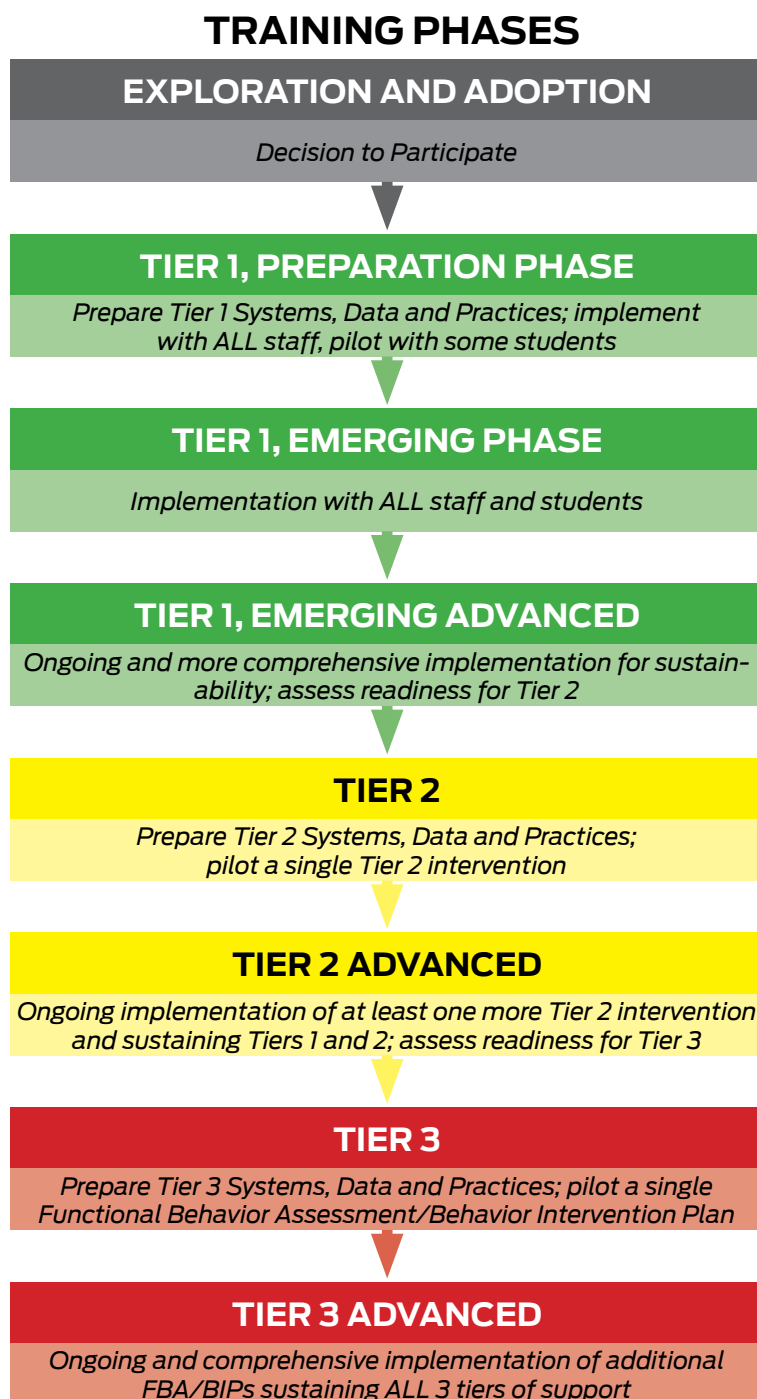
TRAINING PHASES

EXPLORATION AND ADOPTION

Decision to Participate

TIER 1, PREPARATION PHASE

Prepare Tier 1 Systems, Data and Practices; implement with ALL staff, pilot with some students

TIER 1, EMERGING PHASE

Implementation with ALL staff and students

TIER 1, EMERGING ADVANCED

Ongoing and more comprehensive implementation for sustainability; assess readiness for Tier 2

TIER 2

Prepare Tier 2 Systems, Data and Practices; pilot a single Tier 2 intervention

TIER 2 ADVANCED

Ongoing implementation of at least one more Tier 2 intervention and sustaining Tiers 1 and 2; assess readiness for Tier 3

TIER 3

Prepare Tier 3 Systems, Data and Practices; pilot a single Functional Behavior Assessment/Behavior Intervention Plan

TIER 3 ADVANCED

Ongoing and comprehensive implementation of additional FBA/BIPs sustaining ALL 3 tiers of support